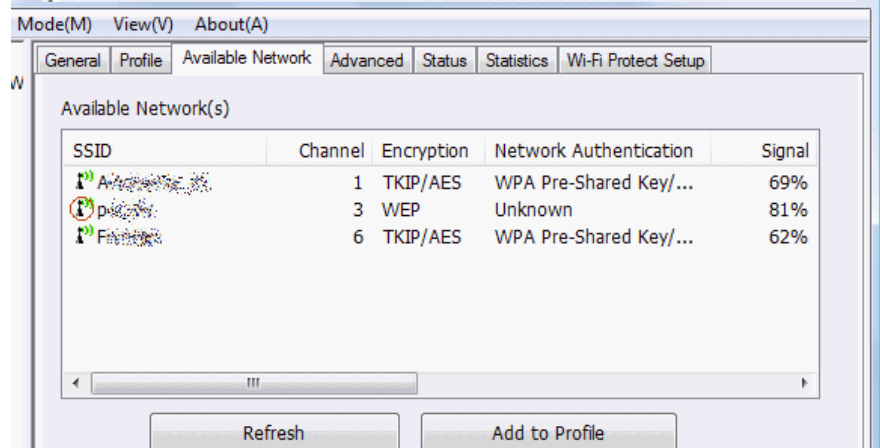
Mode(M) View(V) About(A)

W

General | Profile | Available Network | Advanced | Status | Statistics | Wi-Fi Protect Setup

Available Network(s)

| SSID | Channel | Encryption | Network Authentication | Signal |
|---|---|---|---|---|
| A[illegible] | 1 | TKIP/AES | WPA Pre-Shared Key/... | 69% |
| p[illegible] | 3 | WEP | Unknown | 81% |
| F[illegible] | 6 | TKIP/AES | WPA Pre-Shared Key/... | 62% |

III

Refresh

Add to Profile